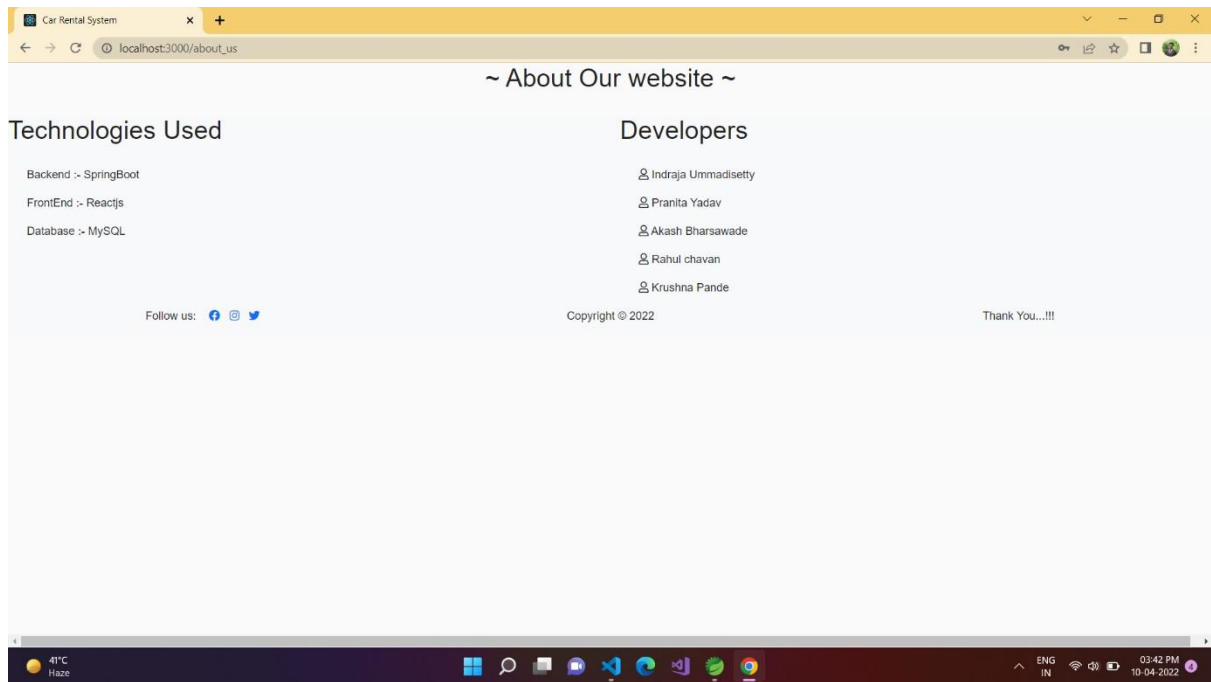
Car Rental System

localhost:3000/about_us

~ About Our website ~

Technologies Used

Backend :- SpringBoot

FrontEnd :- Reactjs

Database :- MySQL

Developers

Indraja Ummadisetty

Pranita Yadav

Akash Bharsawade

Rahul chavan

Krushna Pande

Follow us:

Copyright © 2022

Thank You...!!!

41°C
Haze

ENG
IN

03:42 PM
10-04-2022

4